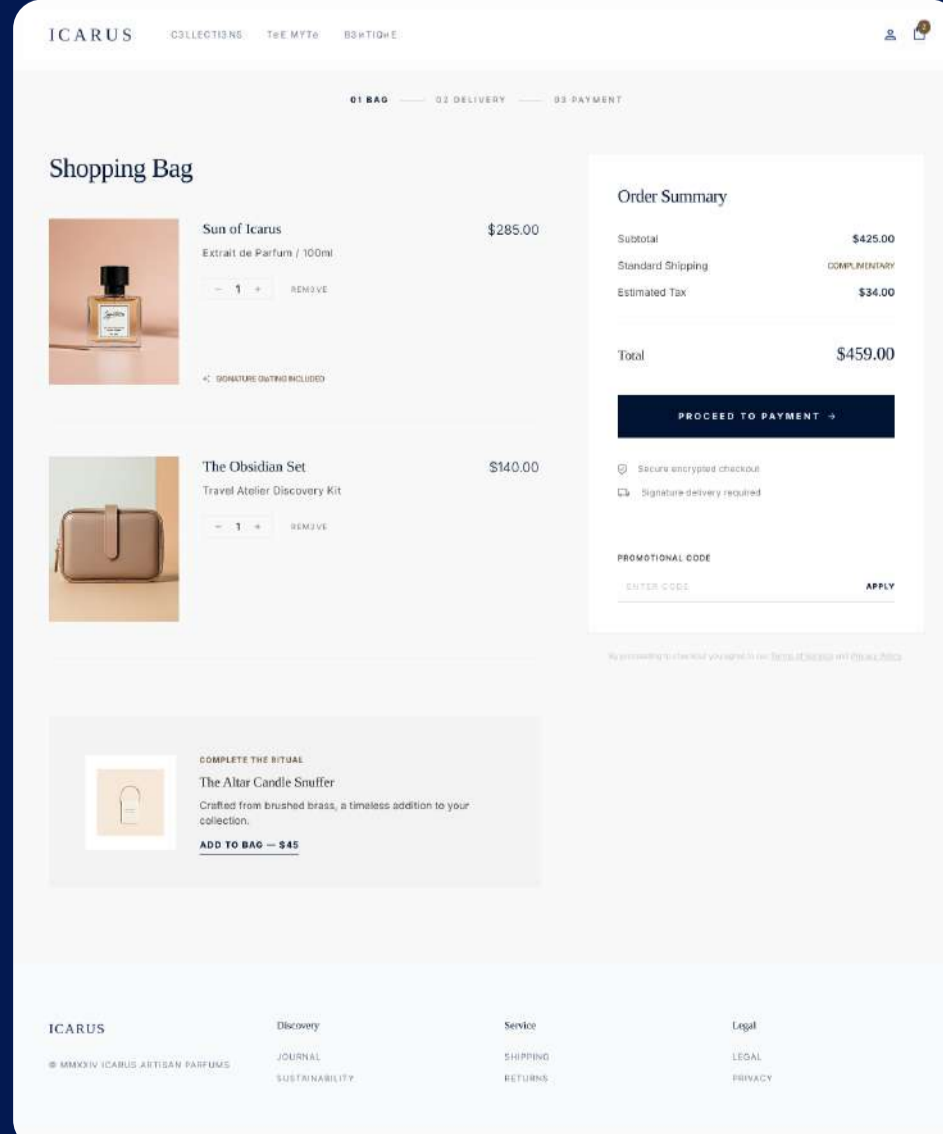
ICARUS COLLECTIONS THE MYTH BOUTIQUE

01 BAG — 02 DELIVERY — 03 PAYMENT

Shopping Bag

Sun of Icarus
Extrait de Parfum / 100ml
$285.00
− 1 + REMOVE
SIGNATURE GIFTING INCLUDED

The Obsidian Set
Travel Atelier Discovery Kit
$140.00
− 1 + REMOVE

COMPLETE THE RITUAL
The Altar Candle Snuffer
Crafted from brushed brass, a timeless addition to your collection.
ADD TO BAG — $45

Order Summary

| | |
|---|---|
| Subtotal | $425.00 |
| Standard Shipping | COMPLIMENTARY |
| Estimated Tax | $34.00 |

Total $459.00

PROCEED TO PAYMENT →

Secure encrypted checkout
Signature delivery required

PROMOTIONAL CODE
ENTER CODE APPLY

By proceeding to checkout you agree to our Terms of Service and Privacy Policy

ICARUS
© MMXXIV ICARUS ARTISAN PARFUMS

Discovery
JOURNAL
SUSTAINABILITY

Service
SHIPPING
RETURNS

Legal
LEGAL
PRIVACY